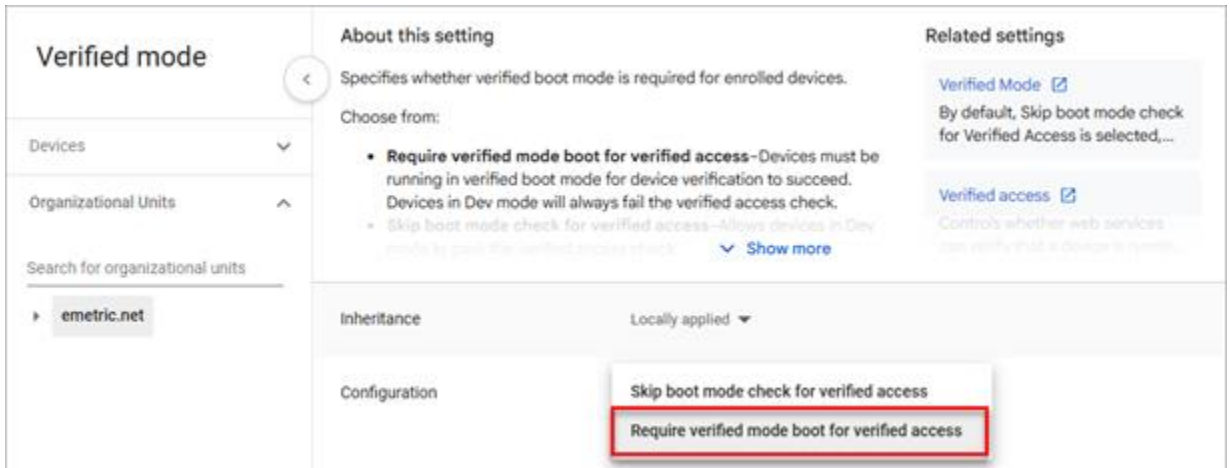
Verified mode

Devices

Organizational Units

Search for organizational units

emetric.net

About this setting

Specifies whether verified boot mode is required for enrolled devices.

Choose from:

- **Require verified mode boot for verified access**–Devices must be running in verified boot mode for device verification to succeed. Devices in Dev mode will always fail the verified access check.
- **Skip boot mode check for verified access**–Allows devices in Dev mode to pass the verified access check. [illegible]

Show more

Related settings

Verified Mode

By default, Skip boot mode check for Verified Access is selected,...

Verified access

Controls whether web services can verify that a device is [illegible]

Inheritance

Locally applied

Configuration

Skip boot mode check for verified access

Require verified mode boot for verified access